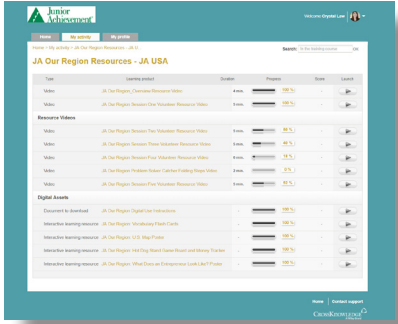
Junior Achievement

Welcome Crystal Lee

Home | My activity | My profile

Home > My activity > JA Our Region Resources - JA U...

Search: | In the learning process | OK

JA Our Region Resources - JA USA

| Type | Learning product | Duration | Progress | Score | Launch |
|---|---|---|---|---|---|
| Video | JA Our Region: Overview Resource Video | 4 min. | 100 % | -- | |
| Video | JA Our Region: Session One Volunteer Resource Video | 5 min. | 100 % | -- | |

Resource Videos

| Type | Learning product | Duration | Progress | Score | Launch |
|---|---|---|---|---|---|
| Video | JA Our Region: Session Two Volunteer Resource Video | 5 min. | 66 % | -- | |
| Video | JA Our Region: Session Three Volunteer Resource Video | 5 min. | 100 % | -- | |
| Video | JA Our Region: Session Four Volunteer Resource Video | 6 min. | 18 % | -- | |
| Video | JA Our Region: Problem Solver Calories Folding Steps Video | 3 min. | 0 % | -- | |
| Video | JA Our Region: Session Five Volunteer Resource Video | 5 min. | 93 % | -- | |

Digital Assets

| Type | Learning product | Duration | Progress | Score | Launch |
|---|---|---|---|---|---|
| Document to download | JA Our Region: Digital Use Instructions | -- | 100 % | -- | |
| Interactive learning resource | JA Our Region: Vocabulary Flash Cards | -- | 100 % | -- | |
| Interactive learning resource | JA Our Region: U.S. Map Poster | -- | 100 % | -- | |
| Interactive learning resource | JA Our Region: Hot Dog Stand Game Board and Money Tracker | -- | 100 % | -- | |
| Interactive learning resource | JA Our Region: What Does an Entrepreneur Look Like? Poster | -- | 100 % | -- | |

Home | Contact support

CrossKnowledge